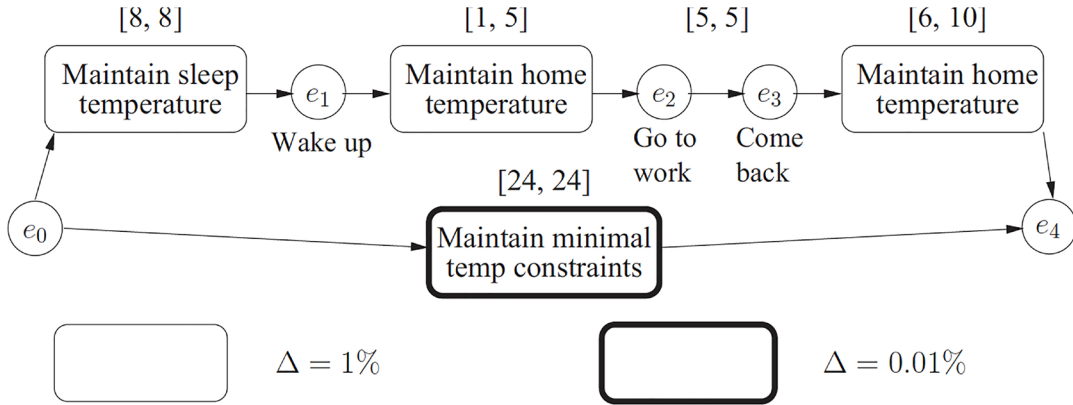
[8, 8]

Maintain sleep temperature

$e_1$

Wake up

[1, 5]

Maintain home temperature

[5, 5]

$e_2$

Go to work

$e_3$

Come back

[6, 10]

Maintain home temperature

$e_0$

[24, 24]

Maintain minimal temp constraints

$e_4$

$\Delta = 1\%$

$\Delta = 0.01\%$